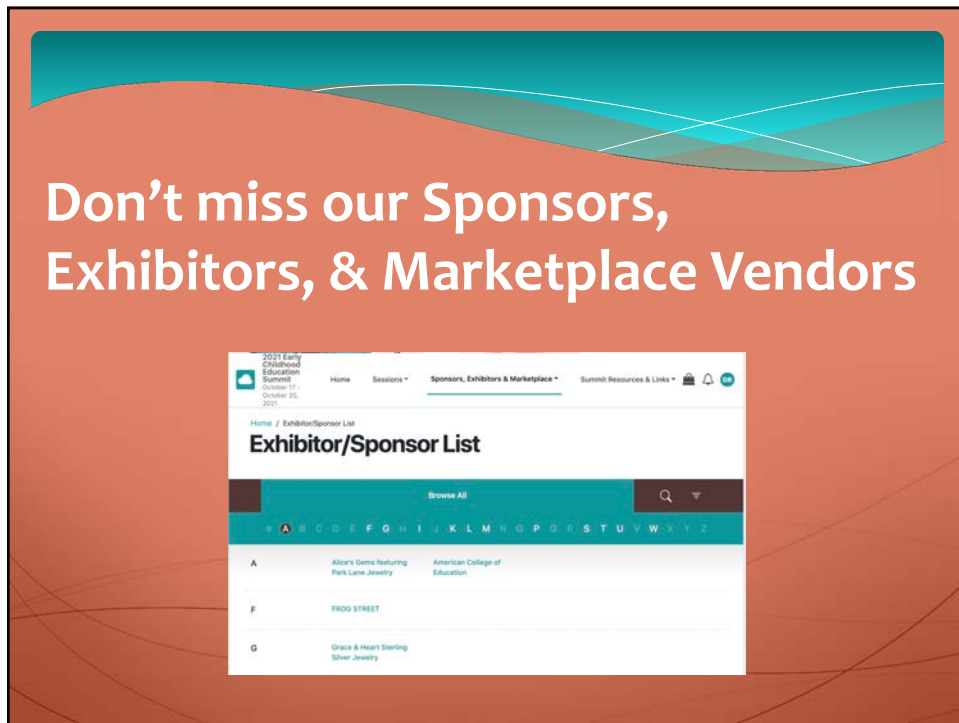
Don't miss our Sponsors, Exhibitors, & Marketplace Vendors

2021 Early Childhood Education Summit
October 17 - October 20, 2021

Home Sessions Sponsors, Exhibitors & Marketplace Summit Resources & Links DB

Home / Exhibitor/Sponsor List

Exhibitor/Sponsor List

Browse All

# A B C D E F G H I J K L M N O P Q R S T U V W X Y Z

A
Alice's Gems featuring Park Lane Jewelry
American College of Education

F
FROG STREET

G
Grace & Heart Sterling Silver Jewelry